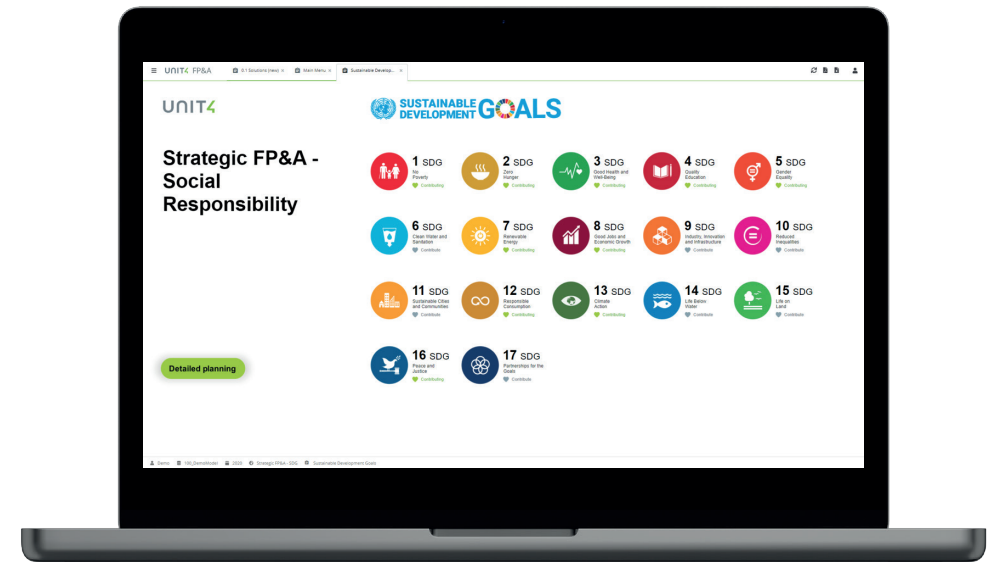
UNIT4 FP&A   G-1 Solutions (new) ×   Main Menu ×   Sustainable Develop... ×

UNIT4

Strategic FP&A - Social Responsibility

SUSTAINABLE DEVELOPMENT GOALS

1 SDG
No Poverty
Contributing

2 SDG
Zero Hunger
Contributing

3 SDG
Good Health and Well-Being
Contributing

4 SDG
Quality Education
Contributing

5 SDG
Gender Equality
Contributing

6 SDG
Clean Water and Sanitation
Contribute

7 SDG
Renewable Energy
Contributing

8 SDG
Good Jobs and Economic Growth
Contributing

9 SDG
Industry, Innovation and Infrastructure
Contribute

10 SDG
Reduced Inequalities
Contribute

11 SDG
Sustainable Cities and Communities
Contribute

12 SDG
Responsible Consumption
Contributing

13 SDG
Climate Action
Contributing

14 SDG
Life Below Water
Contribute

15 SDG
Life on Land
Contribute

16 SDG
Peace and Justice
Contributing

17 SDG
Partnerships for the Goals
Contribute

Detailed planning

Demo   100_DemoModel   2020   Strategic FP&A - SDG   Sustainable Development Goals